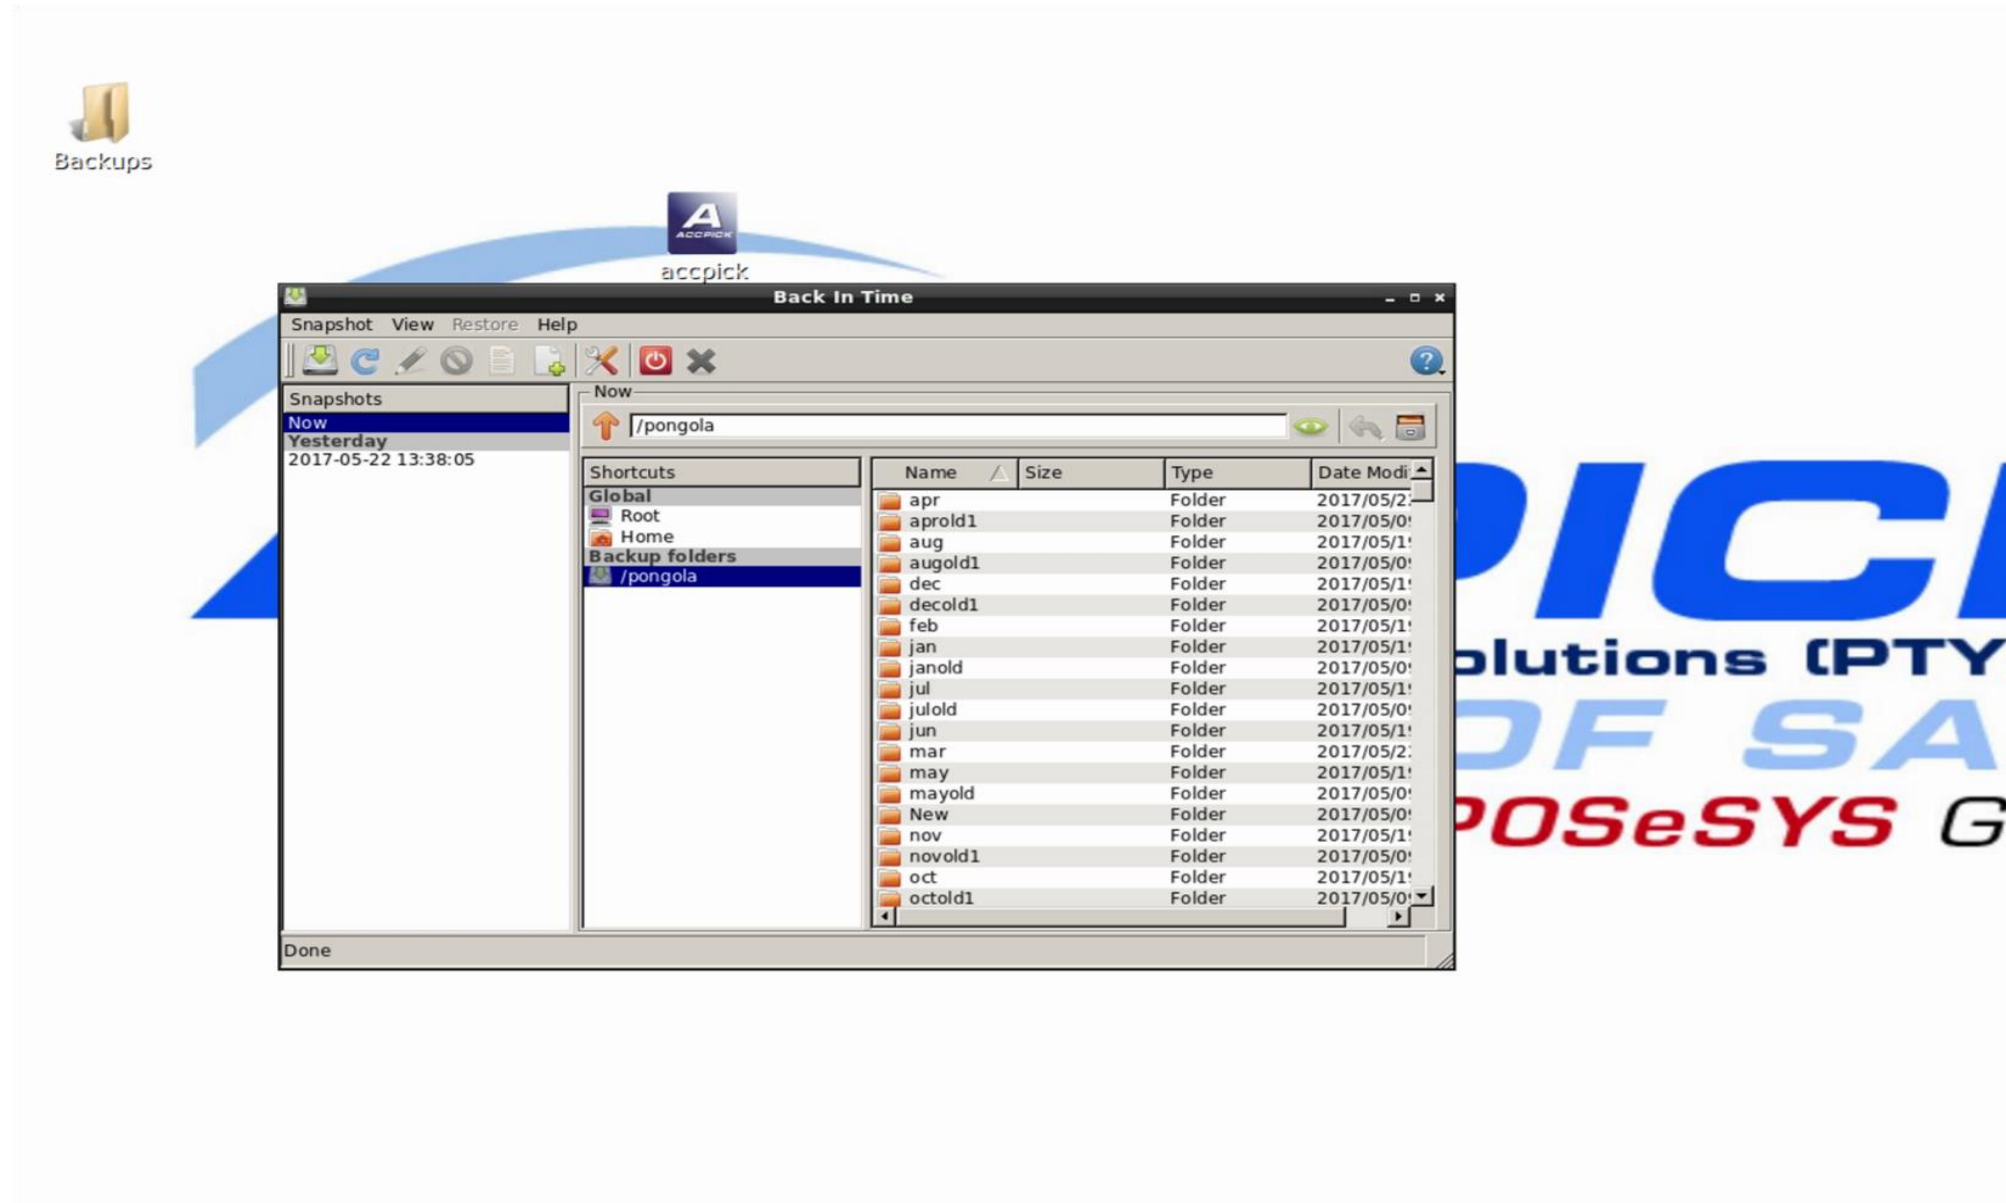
Backups

ACCPICK
accpick

Back In Time

Snapshot View Restore Help

Snapshots
Now
Yesterday
2017-05-22 13:38:05

Now
/pongola

Shortcuts
Global
Root
Home
Backup folders
/pongola

| Name | Size | Type | Date Modi |
|---|---|---|---|
| apr | | Folder | 2017/05/2 |
| aprold1 | | Folder | 2017/05/0 |
| aug | | Folder | 2017/05/1 |
| augold1 | | Folder | 2017/05/0 |
| dec | | Folder | 2017/05/1 |
| decold1 | | Folder | 2017/05/0 |
| feb | | Folder | 2017/05/1 |
| jan | | Folder | 2017/05/1 |
| janold | | Folder | 2017/05/0 |
| jul | | Folder | 2017/05/1 |
| julold | | Folder | 2017/05/0 |
| jun | | Folder | 2017/05/1 |
| mar | | Folder | 2017/05/2 |
| may | | Folder | 2017/05/1 |
| mayold | | Folder | 2017/05/0 |
| New | | Folder | 2017/05/0 |
| nov | | Folder | 2017/05/1 |
| novold1 | | Folder | 2017/05/0 |
| oct | | Folder | 2017/05/1 |
| octold1 | | Folder | 2017/05/0 |

Done

PICI
olutions (PTY
OF SA
POSeSYS G